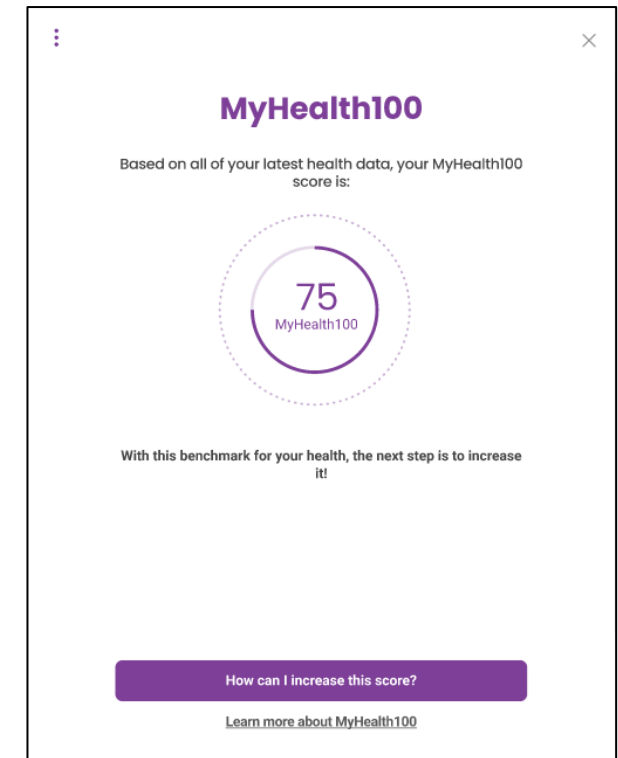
MyHealth100

Based on all of your latest health data, your MyHealth100 score is:

75
MyHealth100

With this benchmark for your health, the next step is to increase it!

How can I increase this score?

Learn more about MyHealth100